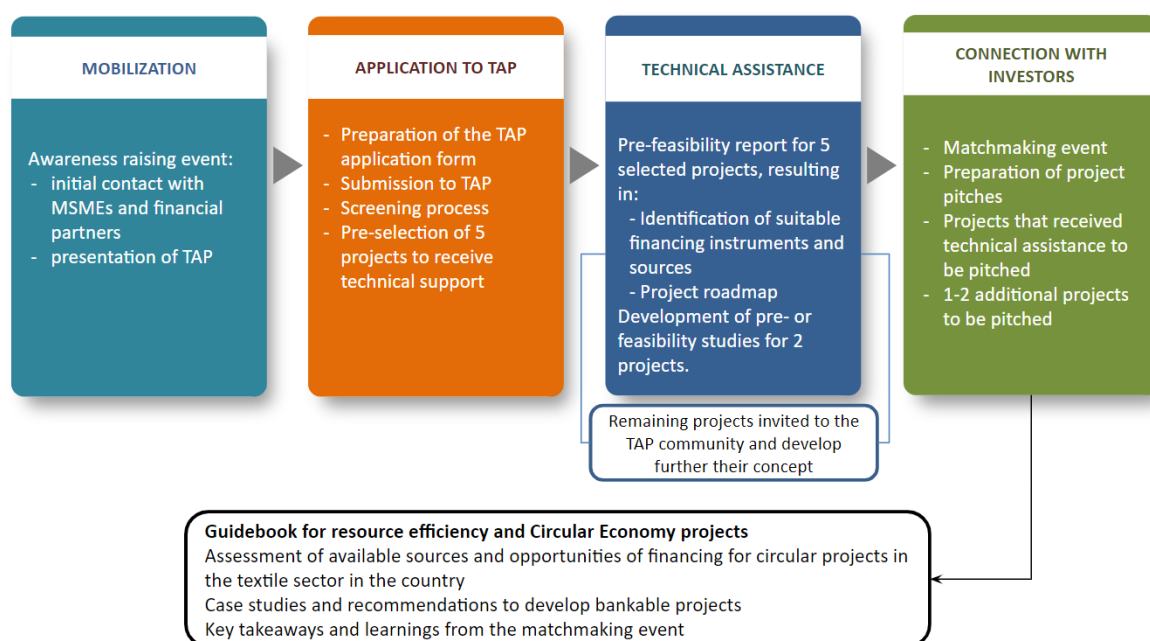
MOBILIZATION

Awareness raising event:
- initial contact with MSMEs and financial partners
- presentation of TAP

APPLICATION TO TAP

- Preparation of the TAP application form
- Submission to TAP
- Screening process
- Pre-selection of 5 projects to receive technical support

TECHNICAL ASSISTANCE

Pre-feasibility report for 5 selected projects, resulting in:
- Identification of suitable financing instruments and sources
- Project roadmap
Development of pre- or feasibility studies for 2 projects.

Remaining projects invited to the TAP community and develop further their concept

CONNECTION WITH INVESTORS

- Matchmaking event
- Preparation of project pitches
- Projects that received technical assistance to be pitched
- 1-2 additional projects to be pitched

Guidebook for resource efficiency and Circular Economy projects
Assessment of available sources and opportunities of financing for circular projects in the textile sector in the country
Case studies and recommendations to develop bankable projects
Key takeaways and learnings from the matchmaking event